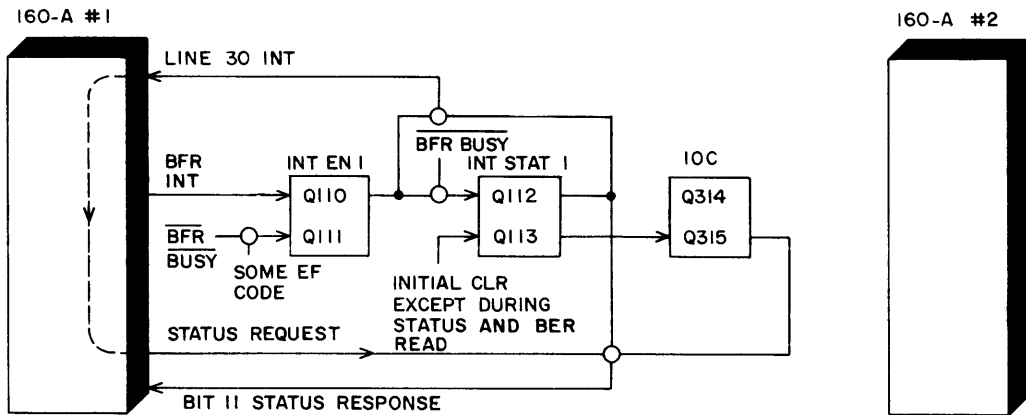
160-A #1

160-A #2

LINE 30 INT

$\overline{\text{BFR BUSY}}$

BFR INT

INT EN 1

Q110

Q111

$\overline{\text{BFR}}$ $\overline{\text{BUSY}}$

SOME EF CODE

INT STAT 1

Q112

Q113

IOC

Q314

Q315

INITIAL CLR EXCEPT DURING STATUS AND BER READ

STATUS REQUEST

BIT 11 STATUS RESPONSE